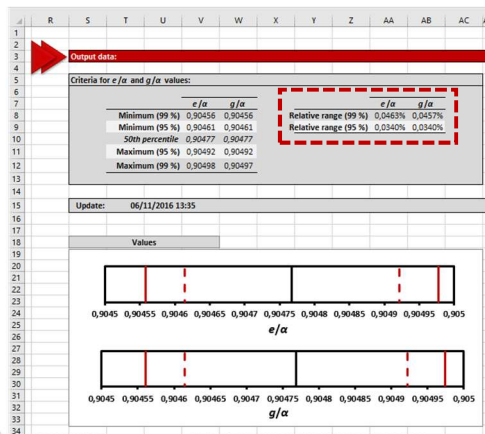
| | R | S | T | U | V | W | X | Y | Z | AA | AB | AC |
|---|---|---|---|---|---|---|---|---|---|---|---|---|

1
2
3 Output data:
4
5 Criteria for $e/\alpha$ and $g/\alpha$ values:
6

| | $e/\alpha$ | $g/\alpha$ |
|---|---|---|
| Minimum (99 %) | 0,90456 | 0,90456 |
| Minimum (95 %) | 0,90461 | 0,90461 |
| 50th percentile | 0,90477 | 0,90477 |
| Maximum (95 %) | 0,90492 | 0,90492 |
| Maximum (99 %) | 0,90498 | 0,90497 |

| | $e/\alpha$ | $g/\alpha$ |
|---|---|---|
| Relative range (99 %) | 0,0463% | 0,0457% |
| Relative range (95 %) | 0,0340% | 0,0340% |

13
14
15 Update: 06/11/2016 13:35
16
17
18 Values
19
20
21
22
23
24 0,9045 0,90455 0,9046 0,90465 0,9047 0,90475 0,9048 0,90485 0,9049 0,90495 0,905
25 $e/\alpha$
26
27
28
29
30
31 0,9045 0,90455 0,9046 0,90465 0,9047 0,90475 0,9048 0,90485 0,9049 0,90495 0,905
32 $g/\alpha$
33
34